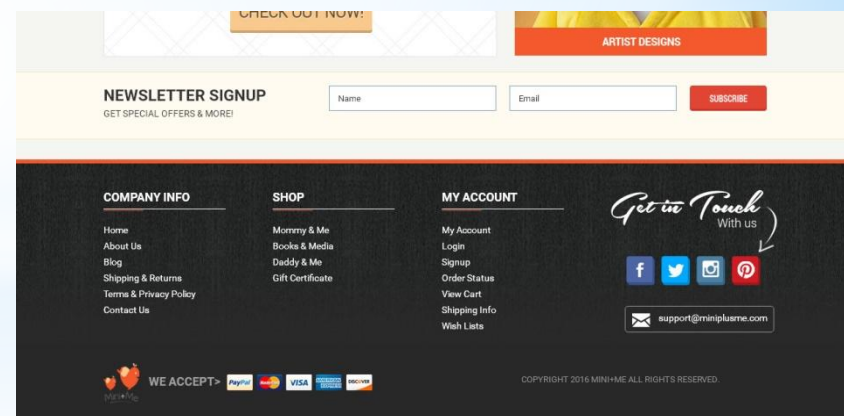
CHECK OUT NOW!

ARTIST DESIGNS

NEWSLETTER SIGNUP
GET SPECIAL OFFERS & MORE!

Name

Email

SUBSCRIBE

COMPANY INFO

Home
About Us
Blog
Shipping & Returns
Terms & Privacy Policy
Contact Us

SHOP

Mommy & Me
Books & Media
Daddy & Me
Gift Certificate

MY ACCOUNT

My Account
Login
Signup
Order Status
View Cart
Shipping Info
Wish Lists

Get in Touch
With us

support@miniplusme.com

Mini+Me

WE ACCEPT> PayPal MasterCard VISA AMERICAN EXPRESS DISCOVER

COPYRIGHT 2016 MINI+ME ALL RIGHTS RESERVED.